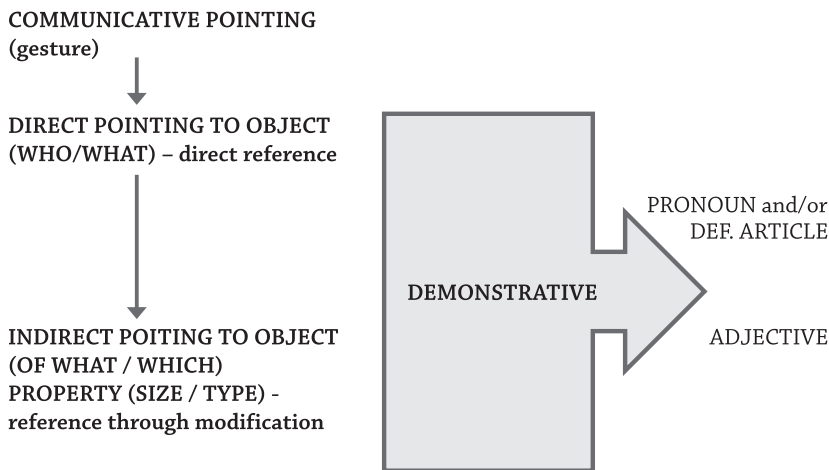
COMMUNICATIVE POINTING (gesture)

DIRECT POINTING TO OBJECT (WHO/WHAT) – direct reference

INDIRECT POITING TO OBJECT (OF WHAT / WHICH) PROPERTY (SIZE / TYPE) - reference through modification

DEMONSTRATIVE

PRONOUN and/or DEF. ARTICLE

ADJECTIVE